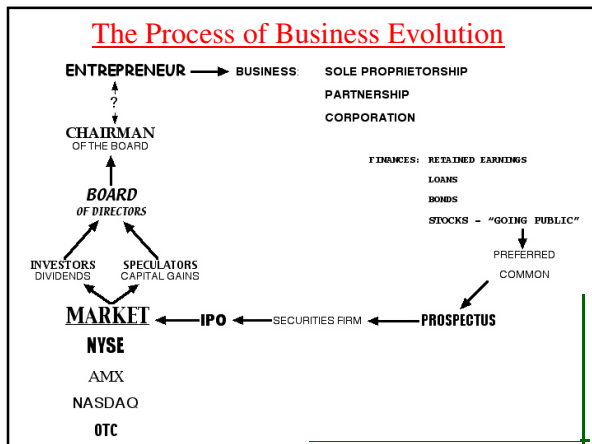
The Process of Business Evolution

ENTREPRENEUR → BUSINESS: SOLE PROPRIETORSHIP

PARTNERSHIP

CORPORATION

?

CHAIRMAN
OF THE BOARD

FINANCES: RETAINED EARNINGS

LOANS

BONDS

STOCKS – "GOING PUBLIC"

BOARD
OF DIRECTORS

PREFERRED

COMMON

INVESTORS
DIVIDENDS

SPECULATORS
CAPITAL GAINS

MARKET ← IPO ← SECURITIES FIRM ← PROSPECTUS

NYSE

AMX

NASDAQ

OTC